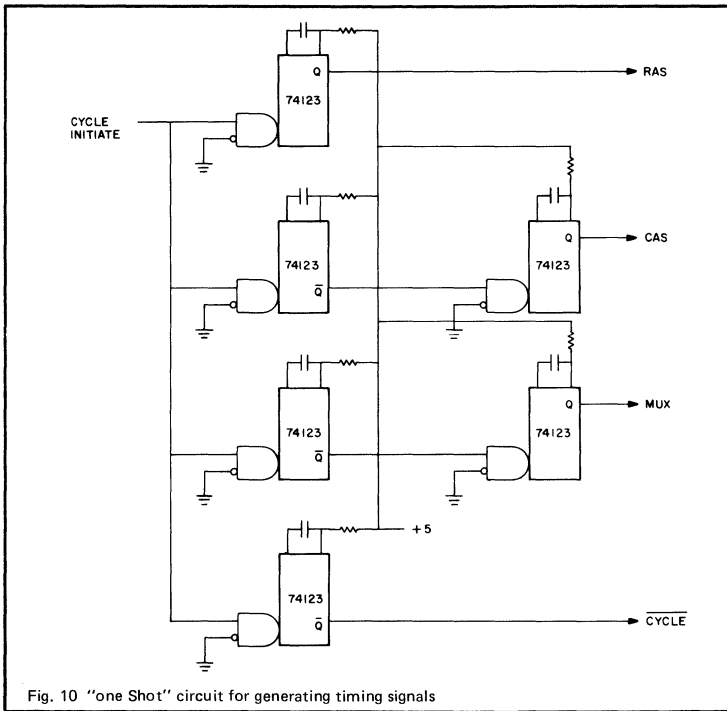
CYCLE INITIATE

74123
Q

RAS

74123
$\overline{Q}$

74123
Q

CAS

74123
$\overline{Q}$

74123
Q

MUX

+5

74123
$\overline{Q}$

$\overline{CYCLE}$

Fig. 10 "one Shot" circuit for generating timing signals